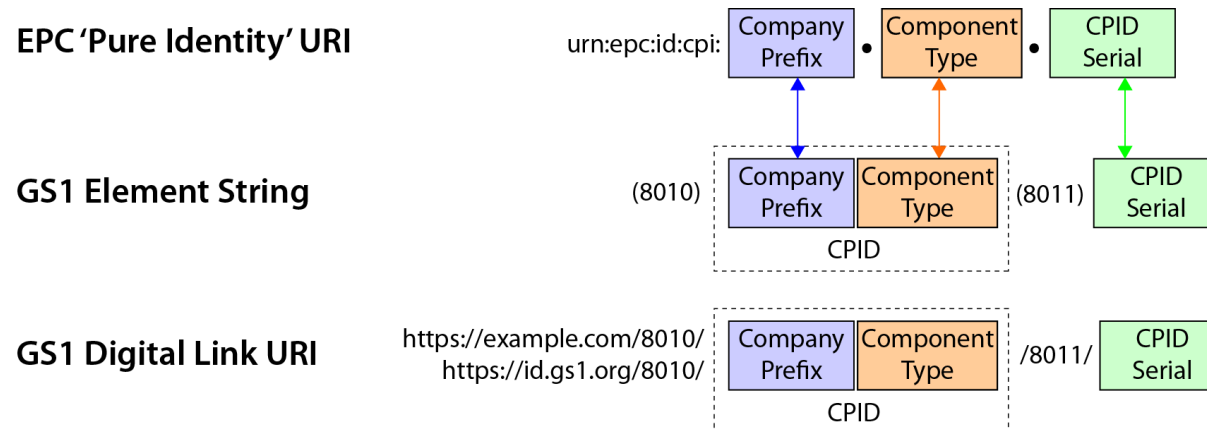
EPC ‘Pure Identity’ URI

urn:epc:id:cpi: Company Prefix • Component Type • CPID Serial

GS1 Element String

(8010) Company Prefix Component Type (8011) CPID Serial

CPID

GS1 Digital Link URI

https://example.com/8010/
https://id.gs1.org/8010/ Company Prefix Component Type /8011/ CPID Serial

CPID